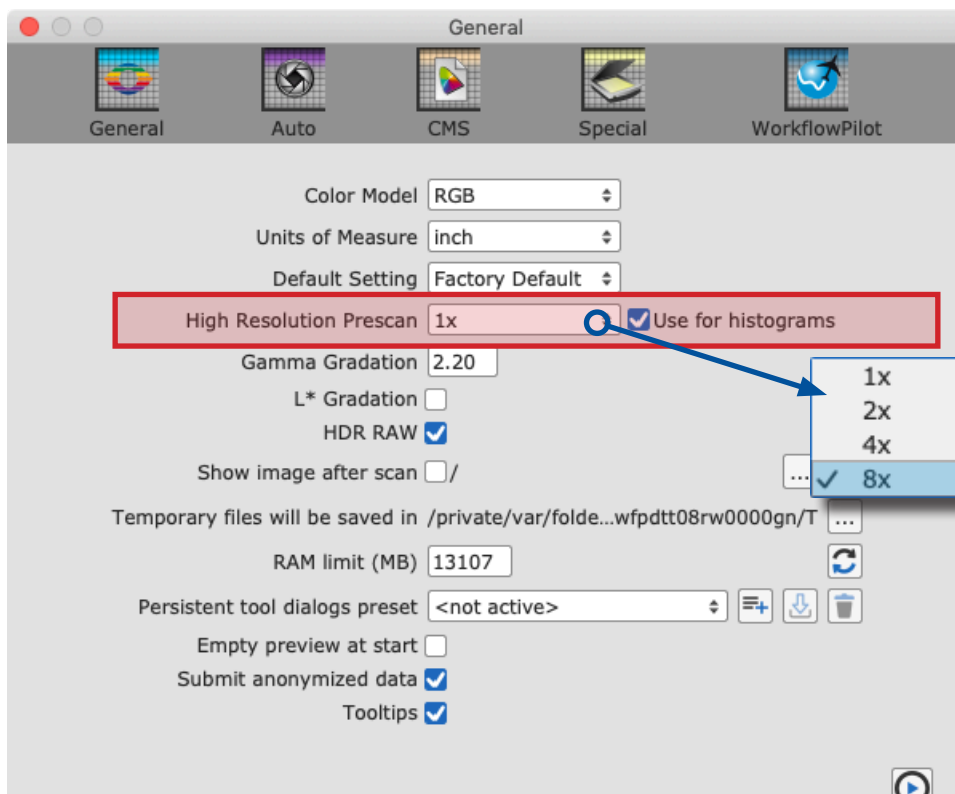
General

General
Auto
CMS
Special
WorkflowPilot

Color Model RGB
Units of Measure inch
Default Setting Factory Default
High Resolution Prescan 1x
Use for histograms
Gamma Gradation 2.20
L* Gradation
HDR RAW
Show image after scan /
...
Temporary files will be saved in /private/var/folde...wfpdtt08rw0000gn/T ...
RAM limit (MB) 13107
Persistent tool dialogs preset <not active>
Empty preview at start
Submit anonymized data
Tooltips

1x
2x
4x
✓ 8x